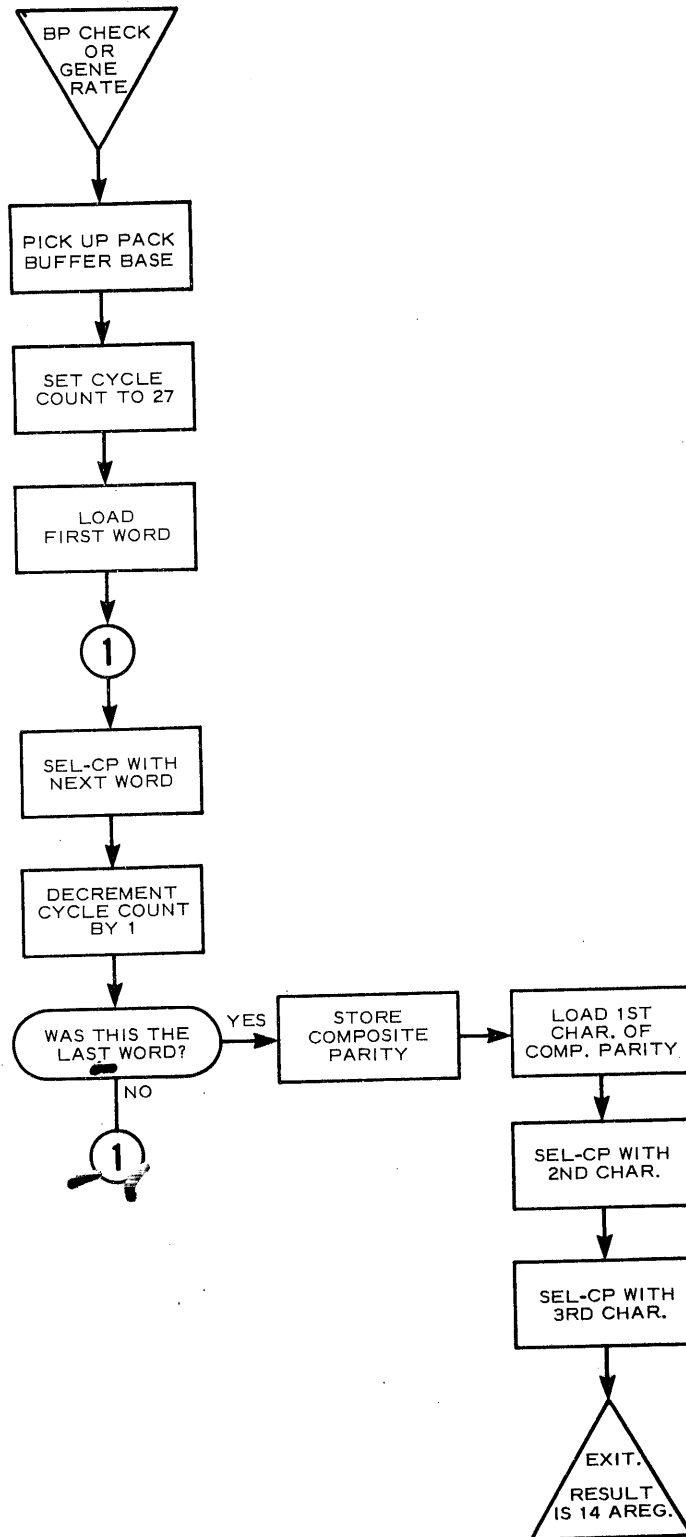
BP CHECK OR GENE RATE

PICK UP PACK BUFFER BASE

SET CYCLE COUNT TO 27

LOAD FIRST WORD

1

SEL-CP WITH NEXT WORD

DECREMENT CYCLE COUNT BY 1

WAS THIS THE LAST WORD?

YES

NO

1

STORE COMPOSITE PARITY

LOAD 1ST CHAR. OF COMP. PARITY

SEL-CP WITH 2ND CHAR.

SEL-CP WITH 3RD CHAR.

EXIT. RESULT IS 14 AREG.